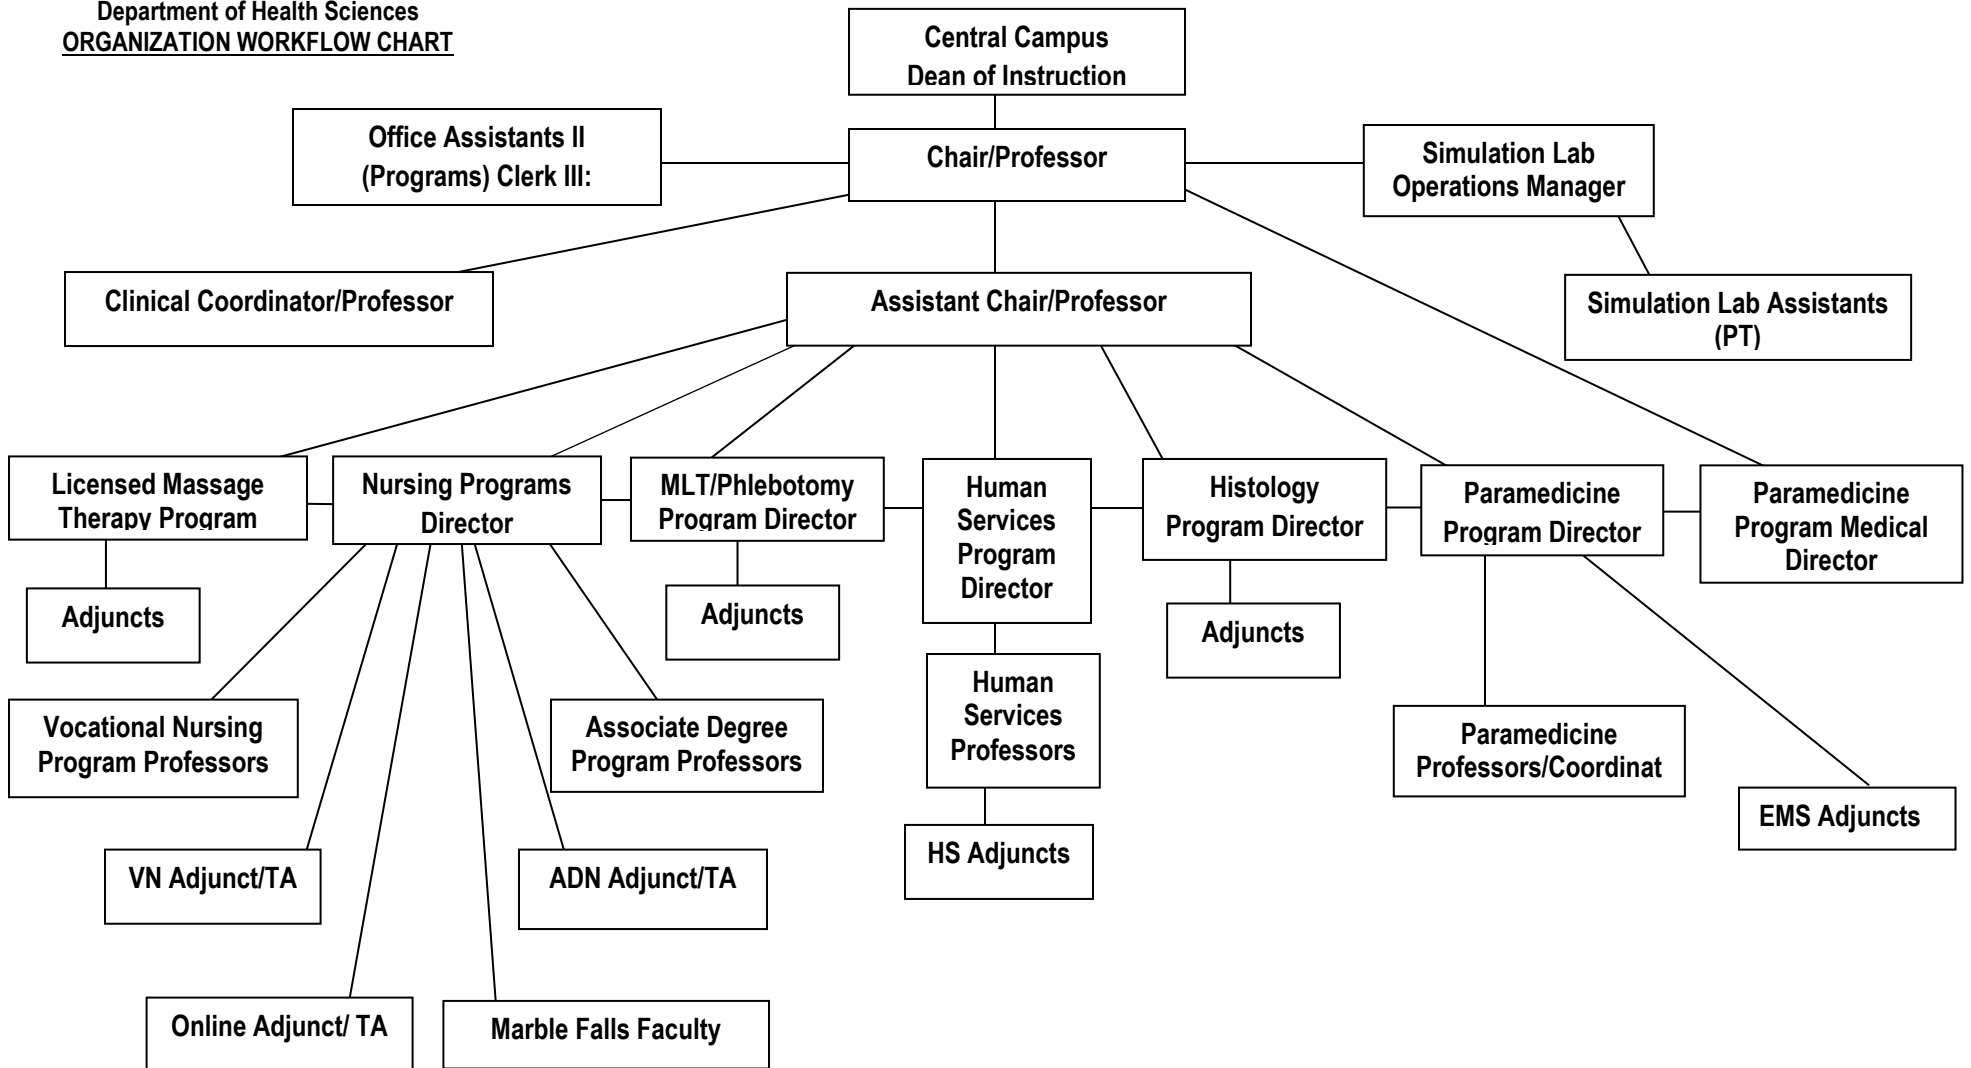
Department of Health Sciences
ORGANIZATION WORKFLOW CHART

Central Campus
Dean of Instruction

Office Assistants II
(Programs) Clerk III:

Chair/Professor

Simulation Lab
Operations Manager

Clinical Coordinator/Professor

Assistant Chair/Professor

Simulation Lab Assistants
(PT)

Licensed Massage
Therapy Program

Nursing Programs
Director

MLT/Phlebotomy
Program Director

Human
Services
Program
Director

Histology
Program Director

Paramedicine
Program Director

Paramedicine
Program Medical
Director

Adjuncts

Adjuncts

Adjuncts

Human
Services
Professors

Vocational Nursing
Program Professors

Associate Degree
Program Professors

Paramedicine
Professors/Coordinat

EMS Adjuncts

HS Adjuncts

VN Adjunct/TA

ADN Adjunct/TA

Online Adjunct/ TA

Marble Falls Faculty